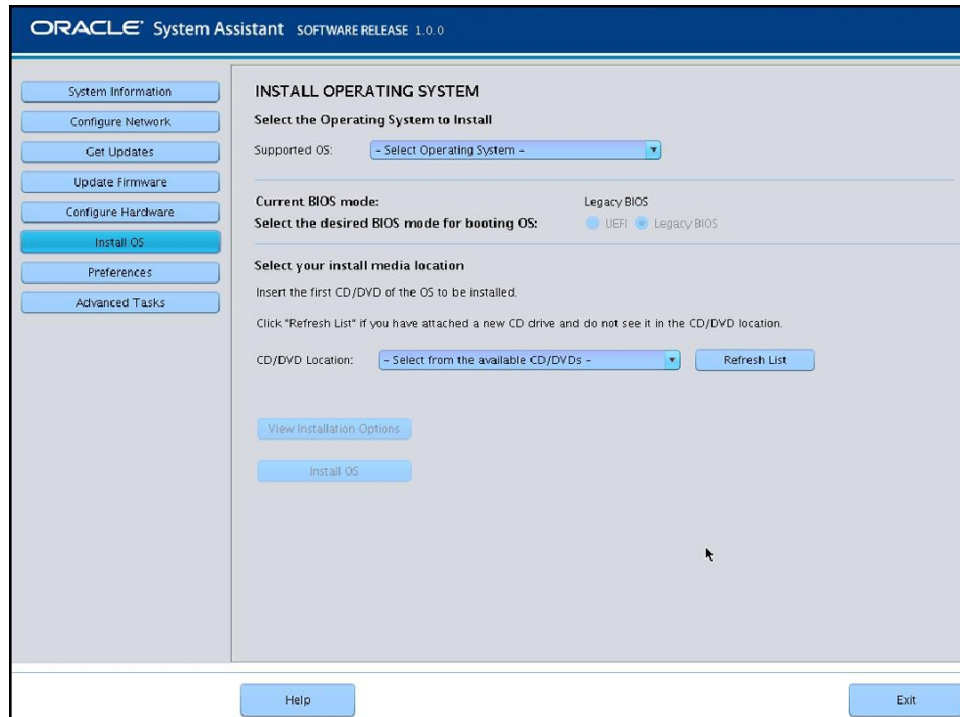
ORACLE System Assistant SOFTWARE RELEASE 1.0.0

System Information
Configure Network
Get Updates
Update Firmware
Configure Hardware
Install OS
Preferences
Advanced Tasks

INSTALL OPERATING SYSTEM

Select the Operating System to Install

Supported OS: – Select Operating System –

Current BIOS mode: Legacy BIOS

Select the desired BIOS mode for booting OS: UEFI Legacy BIOS

Select your install media location

Insert the first CD/DVD of the OS to be installed.

Click "Refresh List" if you have attached a new CD drive and do not see it in the CD/DVD location.

CD/DVD Location: – Select from the available CD/DVDs – Refresh List

View Installation Options

Install OS

Help

Exit